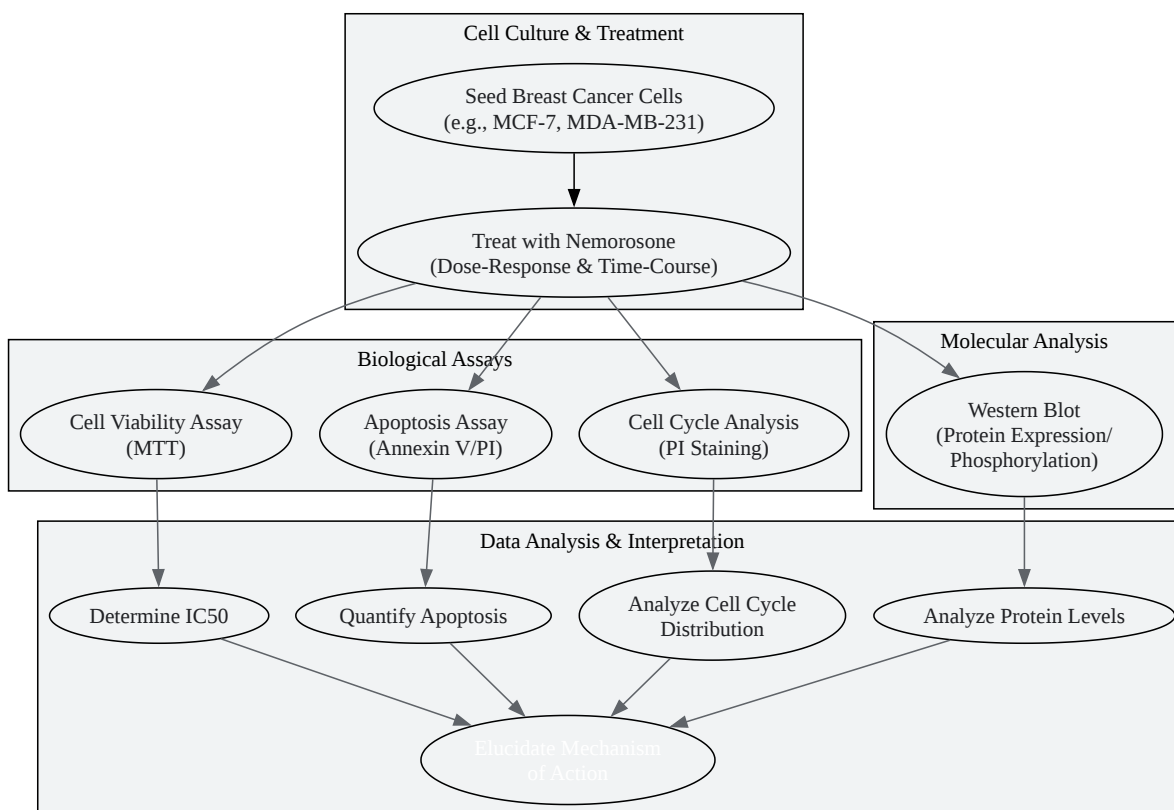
Cell Culture & Treatment

Seed Breast Cancer Cells
(e.g., MCF-7, MDA-MB-231)

Treat with Nemorosone
(Dose-Response & Time-Course)

Biological Assays

Cell Viability Assay
(MTT)

Apoptosis Assay
(Annexin V/PI)

Cell Cycle Analysis
(PI Staining)

Molecular Analysis

Western Blot
(Protein Expression/
Phosphorylation)

Data Analysis & Interpretation

Determine IC50

Quantify Apoptosis

Analyze Cell Cycle
Distribution

Analyze Protein Levels

Elucidate Mechanism
of Action